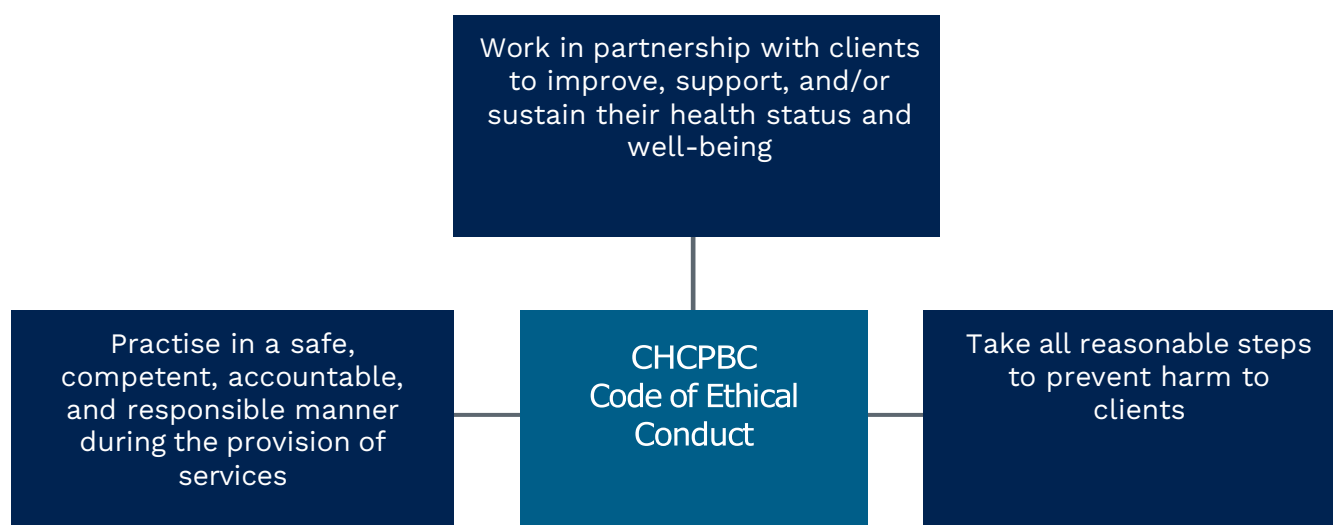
Work in partnership with clients to improve, support, and/or sustain their health status and well-being

Practise in a safe, competent, accountable, and responsible manner during the provision of services

CHCPBC
Code of Ethical Conduct

Take all reasonable steps to prevent harm to clients